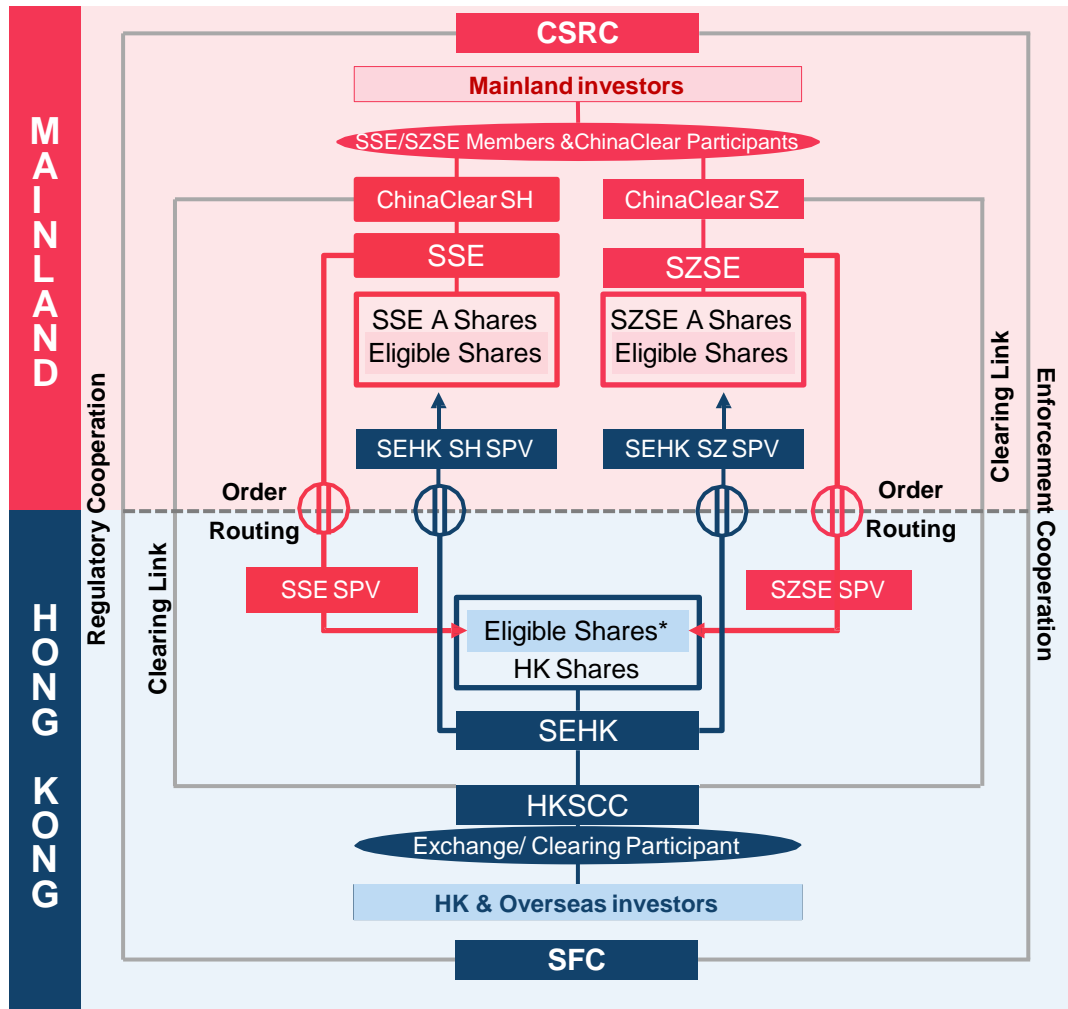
MAINLAND

CSRC

Mainland investors

SSE/SZSE Members &ChinaClear Participants

ChinaClear SH

ChinaClear SZ

SSE

SZSE

SSE A Shares
Eligible Shares

SZSE A Shares
Eligible Shares

SEHK SH SPV

SEHK SZ SPV

Regulatory Cooperation

Clearing Link

Enforcement Cooperation

Order Routing

Order Routing

HONG KONG

Clearing Link

SSE SPV

SZSE SPV

Eligible Shares*
HK Shares

SEHK

HKSCC

Exchange/ Clearing Participant

HK & Overseas investors

SFC